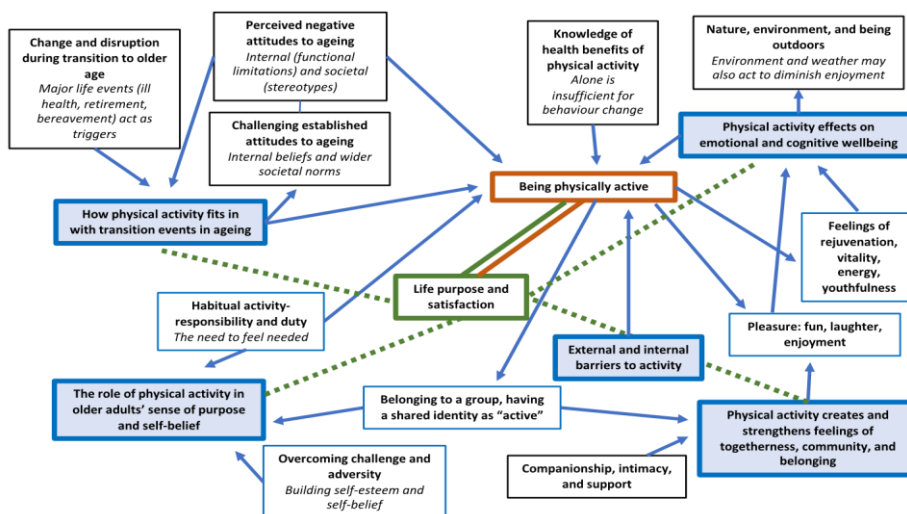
Change and disruption during transition to older age
Major life events (ill health, retirement, bereavement) act as triggers

Perceived negative attitudes to ageing
Internal (functional limitations) and societal (stereotypes)

Challenging established attitudes to ageing
Internal beliefs and wider societal norms

Knowledge of health benefits of physical activity
Alone is insufficient for behaviour change

Nature, environment, and being outdoors
Environment and weather may also act to diminish enjoyment

Physical activity effects on emotional and cognitive wellbeing

Being physically active

How physical activity fits in with transition events in ageing

Feelings of rejuvenation, vitality, energy, youthfulness

Life purpose and satisfaction

Habitual activity- responsibility and duty
The need to feel needed

Pleasure: fun, laughter, enjoyment

External and internal barriers to activity

The role of physical activity in older adults' sense of purpose and self-belief

Belonging to a group, having a shared identity as "active"

Physical activity creates and strengthens feelings of togetherness, community, and belonging

Overcoming challenge and adversity
Building self-esteem and self-belief

Companionship, intimacy, and support